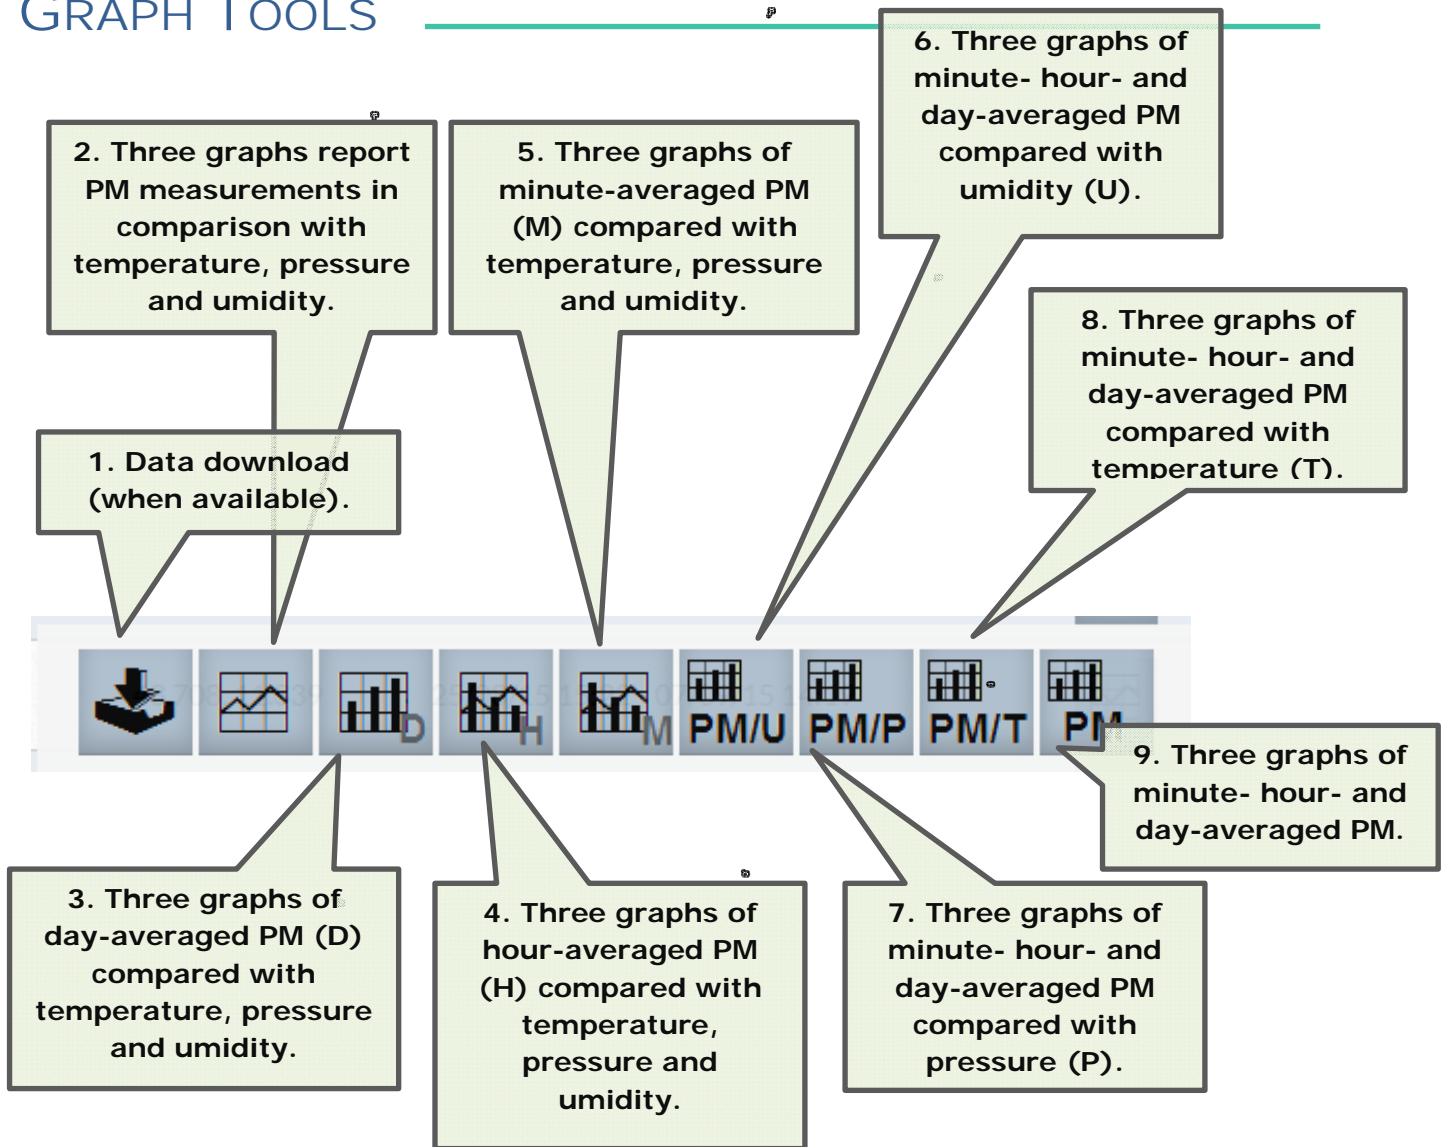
GRAPH TOOLS

2. Three graphs report PM measurements in comparison with temperature, pressure and umidity.

5. Three graphs of minute-averaged PM (M) compared with temperature, pressure and umidity.

6. Three graphs of minute- hour- and day-averaged PM compared with umidity (U).

8. Three graphs of minute- hour- and day-averaged PM compared with temperature (T).

1. Data download (when available).

D H M PM/U PM/P PM/T PM

9. Three graphs of minute- hour- and day-averaged PM.

3. Three graphs of day-averaged PM (D) compared with temperature, pressure and umidity.

4. Three graphs of hour-averaged PM (H) compared with temperature, pressure and umidity.

7. Three graphs of minute- hour- and day-averaged PM compared with pressure (P).